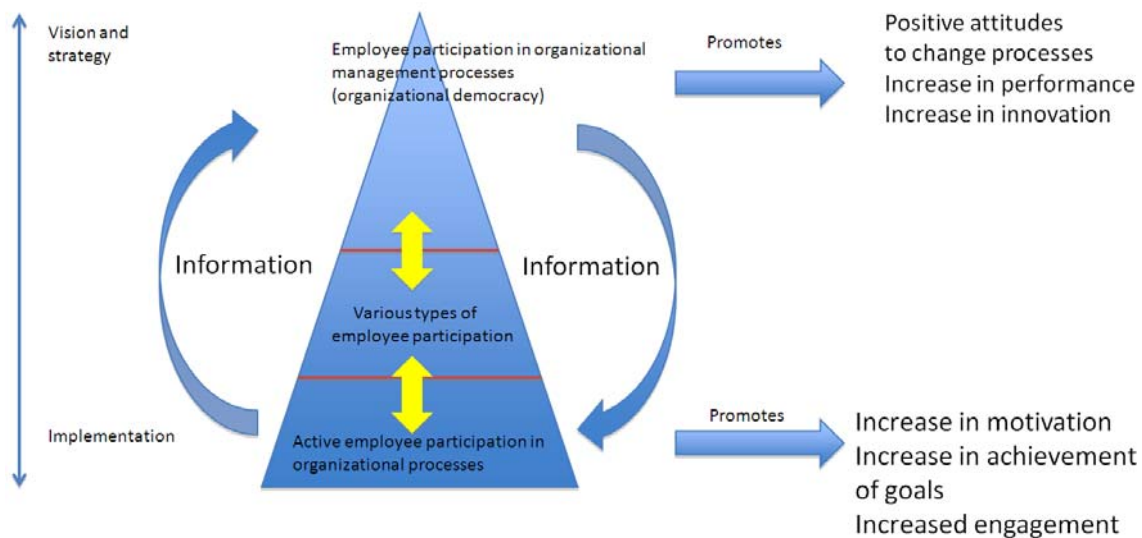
Vision and strategy

Employee participation in organizational management processes (organizational democracy)

Promotes

Positive attitudes to change processes
Increase in performance
Increase in innovation

Information

Information

Various types of employee participation

Implementation

Active employee participation in organizational processes

Promotes

Increase in motivation
Increase in achievement of goals
Increased engagement